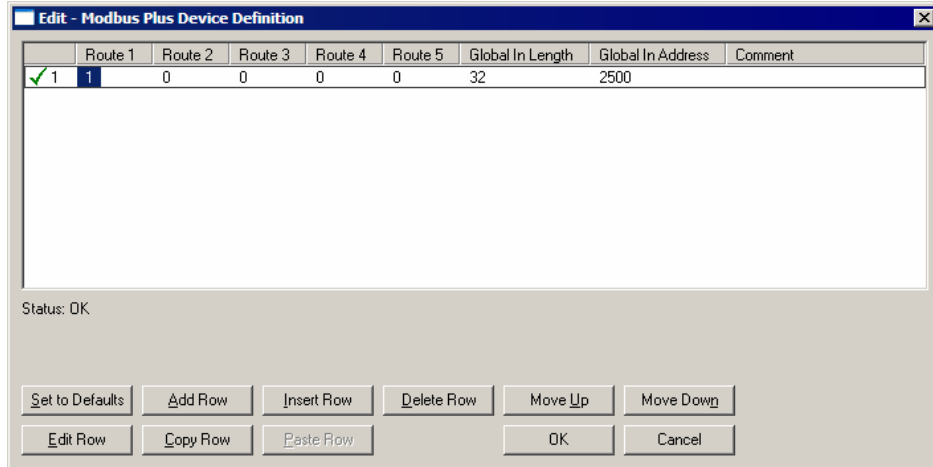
Edit - Modbus Plus Device Definition

| | Route 1 | Route 2 | Route 3 | Route 4 | Route 5 | Global In Length | Global In Address | Comment |
|---|---|---|---|---|---|---|---|---|
| ✓ 1 | 1 | 0 | 0 | 0 | 0 | 32 | 2500 | |

Status: OK

Set to Defaults
Add Row
Insert Row
Delete Row
Move Up
Move Down
Edit Row
Copy Row
Paste Row
OK
Cancel